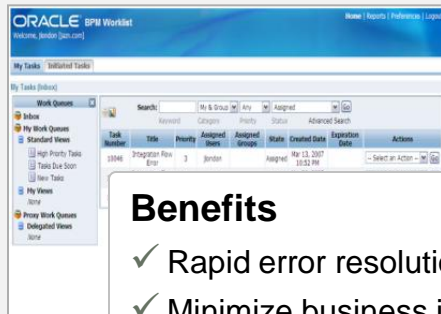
ORACLE BPM Worklist
Welcome, jlondon [jcs.com]

Home | Reports | Preferences | Logo

My Tasks | Initiated Tasks

My Tasks (Inbox)

Work Queues
Inbox
My Work Queues
Standard Views
High Priority Tasks
Tasks Due Soon
New Tasks
My Views
None
Proxy Work Queues
Delegated Views
None

Search: | My & Group | Any | Assigned | Go
Keyword | Category | Priority | Status | Advanced Search

| Task Number | Title | Priority | Assigned Users | Assigned Groups | State | Created Date | Expiration Date | Actions |
|---|---|---|---|---|---|---|---|---|
| 10046 | Integration Flow Error | 3 | jlondon | | Assigned | Mar 13, 2007 10:52 PM | | -- Select an Action -- Go |

Benefits
✓ Rapid error resoluti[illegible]
✓ Minimize business i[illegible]